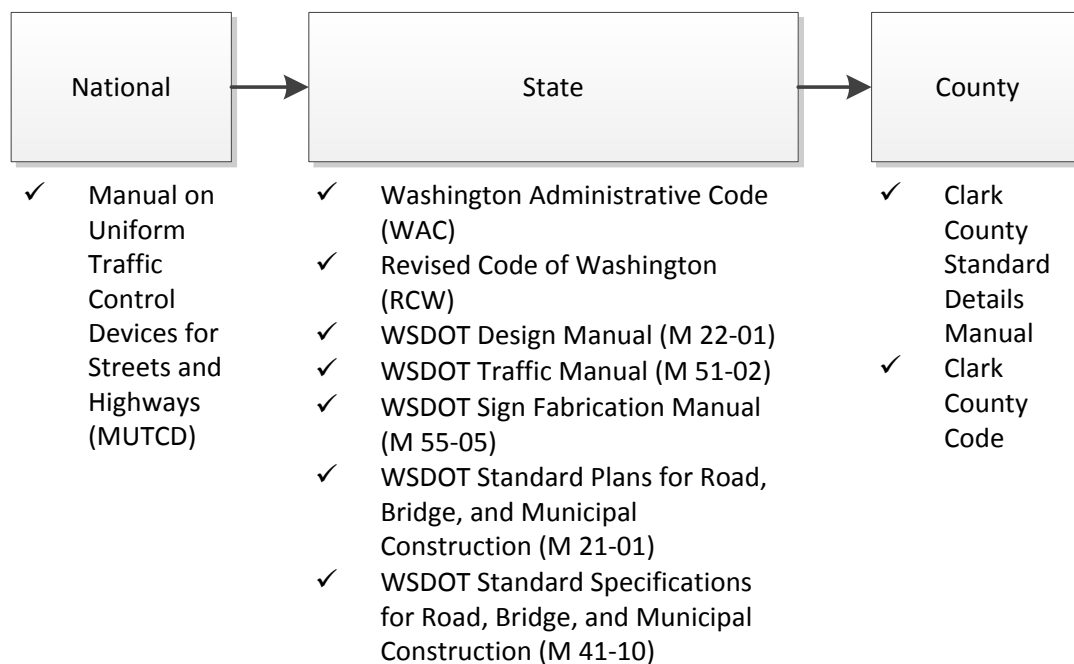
National

State

County

✓ Manual on Uniform Traffic Control Devices for Streets and Highways (MUTCD)

✓ Washington Administrative Code (WAC)
✓ Revised Code of Washington (RCW)
✓ WSDOT Design Manual (M 22-01)
✓ WSDOT Traffic Manual (M 51-02)
✓ WSDOT Sign Fabrication Manual (M 55-05)
✓ WSDOT Standard Plans for Road, Bridge, and Municipal Construction (M 21-01)
✓ WSDOT Standard Specifications for Road, Bridge, and Municipal Construction (M 41-10)

✓ Clark County Standard Details Manual
✓ Clark County Code